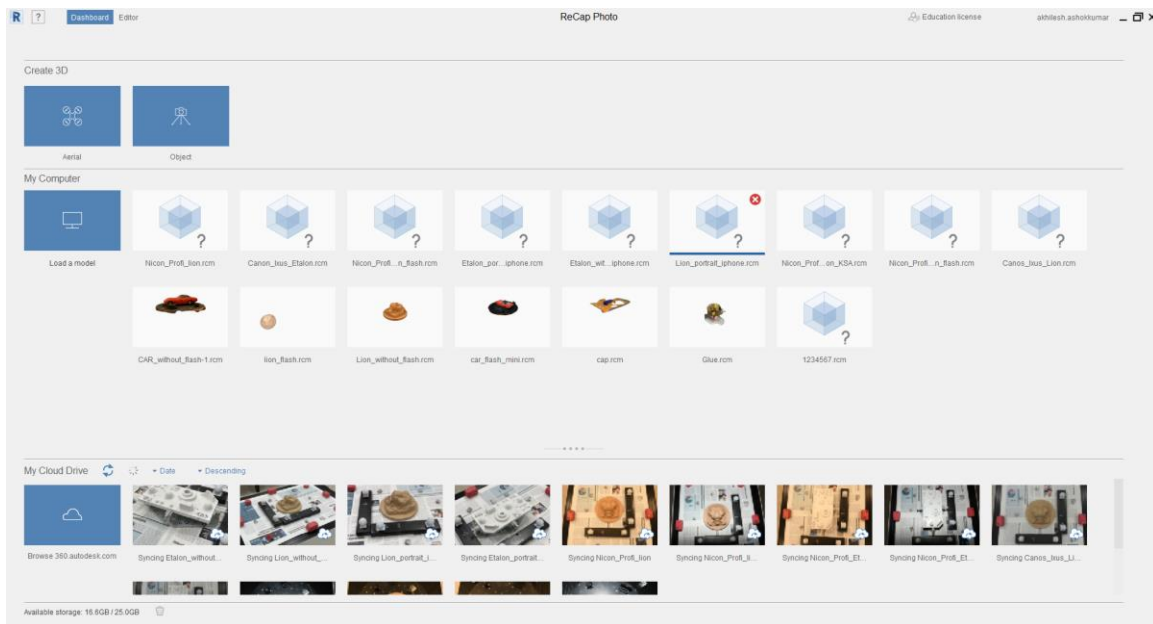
R ? Dashboard Editor

ReCap Photo

Education license akhilesh.ashokkumar

Create 3D

Aerial

Object

My Computer

Load a model

Nicon_Profi_lion.rcm

Canon_Ixus_Etalon.rcm

Nicon_Profi...n_flash.rcm

Etalon_por...iphone.rcm

Etalon_wit...iphone.rcm

Lion_portrait_iphone.rcm

Nicon_Prof...on_KSA.rcm

Nicon_Profi...n_flash.rcm

Canos_Ixus_Lion.rcm

CAR_without_flash-1.rcm

lion_flash.rcm

Lion_without_flash.rcm

car_flash_mini.rcm

cap.rcm

Glue.rcm

1234567.rcm

My Cloud Drive

Date

Descending

Browse 360.autodesk.com

Syncing Etalon_without...

Syncing Lion_without_...

Syncing Lion_portrait_i...

Syncing Etalon_portrait...

Syncing Nicon_Profi_lion

Syncing Nicon_Profi_li...

Syncing Nicon_Profi_Et...

Syncing Nicon_Profi_Et...

Syncing Canos_Ixus_Li...

Available storage: 16.6GB / 25.0GB